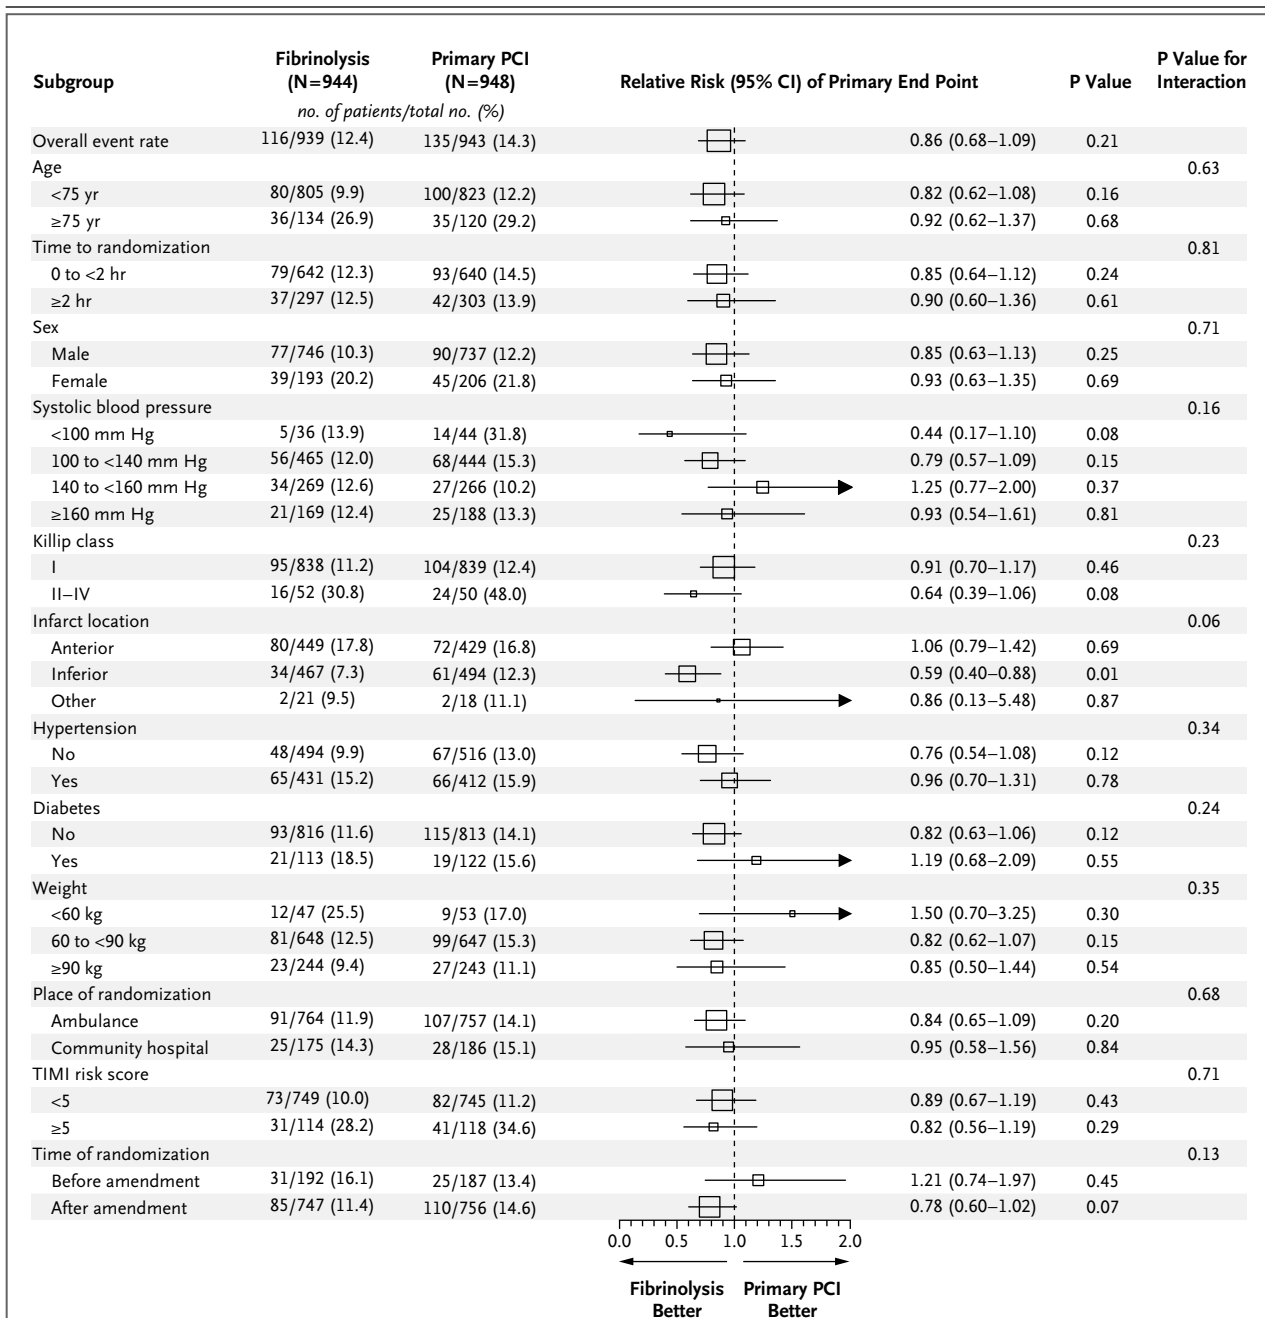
| Subgroup | Fibrinolysis (N=944) | Primary PCI (N=948) | Relative Risk (95% CI) of Primary End Point | P Value | P Value for Interaction |
|---|---|---|---|---|---|
| | *no. of patients/total no. (%)* | | | | |
| Overall event rate | 116/939 (12.4) | 135/943 (14.3) | 0.86 (0.68–1.09) | 0.21 | |
| Age | | | | | 0.63 |
| <75 yr | 80/805 (9.9) | 100/823 (12.2) | 0.82 (0.62–1.08) | 0.16 | |
| ≥75 yr | 36/134 (26.9) | 35/120 (29.2) | 0.92 (0.62–1.37) | 0.68 | |
| Time to randomization | | | | | 0.81 |
| 0 to <2 hr | 79/642 (12.3) | 93/640 (14.5) | 0.85 (0.64–1.12) | 0.24 | |
| ≥2 hr | 37/297 (12.5) | 42/303 (13.9) | 0.90 (0.60–1.36) | 0.61 | |
| Sex | | | | | 0.71 |
| Male | 77/746 (10.3) | 90/737 (12.2) | 0.85 (0.63–1.13) | 0.25 | |
| Female | 39/193 (20.2) | 45/206 (21.8) | 0.93 (0.63–1.35) | 0.69 | |
| Systolic blood pressure | | | | | 0.16 |
| <100 mm Hg | 5/36 (13.9) | 14/44 (31.8) | 0.44 (0.17–1.10) | 0.08 | |
| 100 to <140 mm Hg | 56/465 (12.0) | 68/444 (15.3) | 0.79 (0.57–1.09) | 0.15 | |
| 140 to <160 mm Hg | 34/269 (12.6) | 27/266 (10.2) | 1.25 (0.77–2.00) | 0.37 | |
| ≥160 mm Hg | 21/169 (12.4) | 25/188 (13.3) | 0.93 (0.54–1.61) | 0.81 | |
| Killip class | | | | | 0.23 |
| I | 95/838 (11.2) | 104/839 (12.4) | 0.91 (0.70–1.17) | 0.46 | |
| II–IV | 16/52 (30.8) | 24/50 (48.0) | 0.64 (0.39–1.06) | 0.08 | |
| Infarct location | | | | | 0.06 |
| Anterior | 80/449 (17.8) | 72/429 (16.8) | 1.06 (0.79–1.42) | 0.69 | |
| Inferior | 34/467 (7.3) | 61/494 (12.3) | 0.59 (0.40–0.88) | 0.01 | |
| Other | 2/21 (9.5) | 2/18 (11.1) | 0.86 (0.13–5.48) | 0.87 | |
| Hypertension | | | | | 0.34 |
| No | 48/494 (9.9) | 67/516 (13.0) | 0.76 (0.54–1.08) | 0.12 | |
| Yes | 65/431 (15.2) | 66/412 (15.9) | 0.96 (0.70–1.31) | 0.78 | |
| Diabetes | | | | | 0.24 |
| No | 93/816 (11.6) | 115/813 (14.1) | 0.82 (0.63–1.06) | 0.12 | |
| Yes | 21/113 (18.5) | 19/122 (15.6) | 1.19 (0.68–2.09) | 0.55 | |
| Weight | | | | | 0.35 |
| <60 kg | 12/47 (25.5) | 9/53 (17.0) | 1.50 (0.70–3.25) | 0.30 | |
| 60 to <90 kg | 81/648 (12.5) | 99/647 (15.3) | 0.82 (0.62–1.07) | 0.15 | |
| ≥90 kg | 23/244 (9.4) | 27/243 (11.1) | 0.85 (0.50–1.44) | 0.54 | |
| Place of randomization | | | | | 0.68 |
| Ambulance | 91/764 (11.9) | 107/757 (14.1) | 0.84 (0.65–1.09) | 0.20 | |
| Community hospital | 25/175 (14.3) | 28/186 (15.1) | 0.95 (0.58–1.56) | 0.84 | |
| TIMI risk score | | | | | 0.71 |
| <5 | 73/749 (10.0) | 82/745 (11.2) | 0.89 (0.67–1.19) | 0.43 | |
| ≥5 | 31/114 (28.2) | 41/118 (34.6) | 0.82 (0.56–1.19) | 0.29 | |
| Time of randomization | | | | | 0.13 |
| Before amendment | 31/192 (16.1) | 25/187 (13.4) | 1.21 (0.74–1.97) | 0.45 | |
| After amendment | 85/747 (11.4) | 110/756 (14.6) | 0.78 (0.60–1.02) | 0.07 | |

0.0 0.5 1.0 1.5 2.0

Fibrinolysis Better
Primary PCI Better